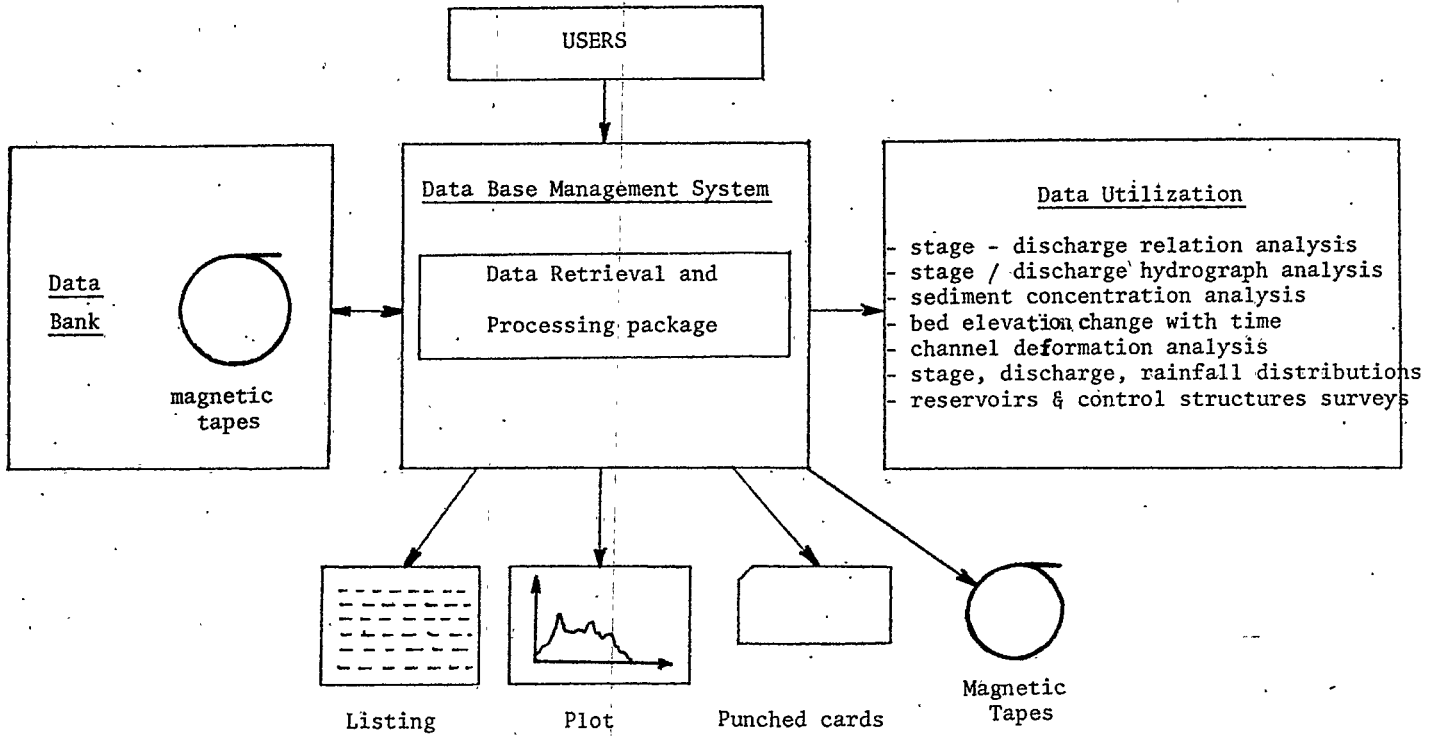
USERS

Data Bank

magnetic tapes

Data Base Management System

Data Retrieval and Processing package

Data Utilization

- stage - discharge relation analysis
- stage / discharge hydrograph analysis
- sediment concentration analysis
- bed elevation change with time
- channel deformation analysis
- stage, discharge, rainfall distributions
- reservoirs & control structures surveys

Listing

Plot

Punched cards

Magnetic Tapes